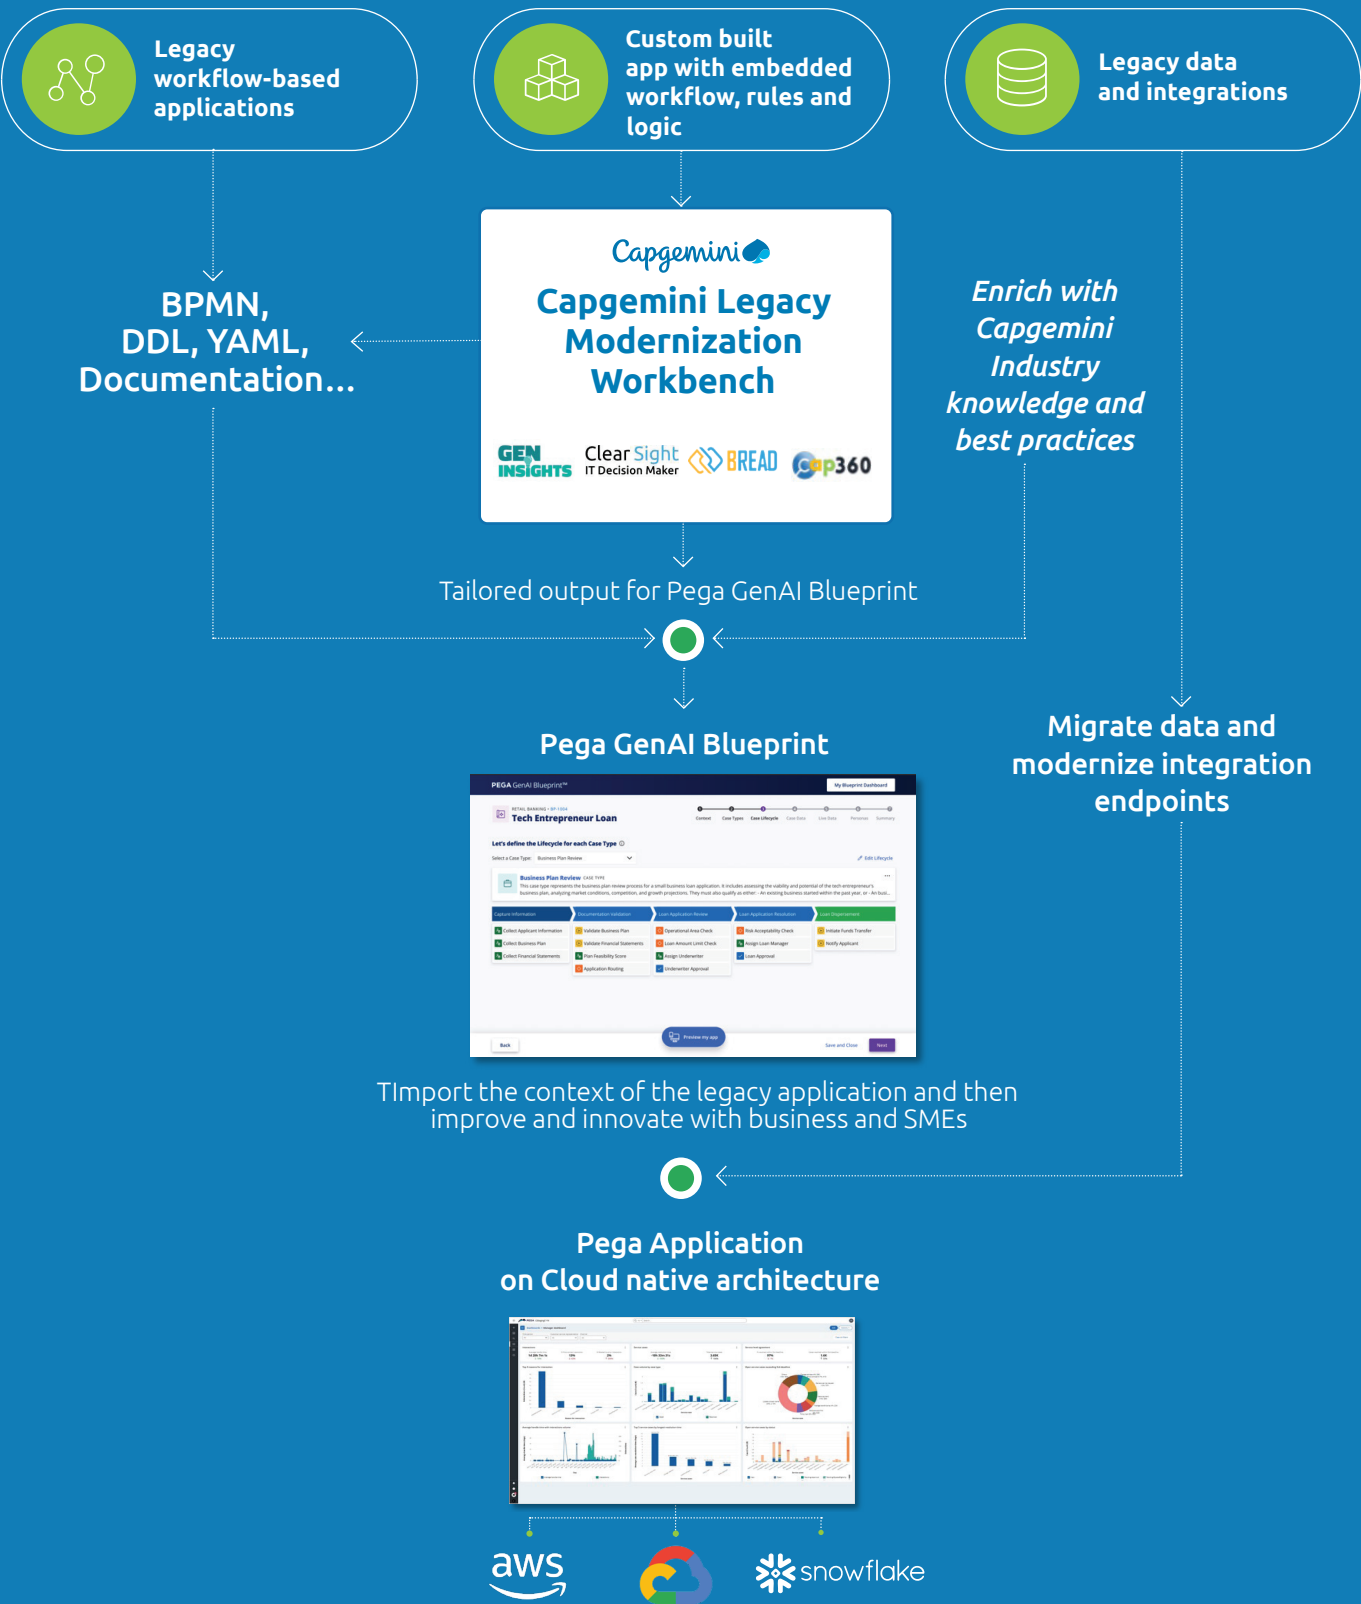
Legacy workflow-based applications

Custom built app with embedded workflow, rules and logic

Legacy data and integrations

Capgemini

Capgemini Legacy Modernization Workbench

GEN INSIGHTS

Clear Sight IT Decision Maker

BREAD

Cap360

BPMN, DDL, YAML, Documentation...

Enrich with Capgemini Industry knowledge and best practices

Tailored output for Pega GenAI Blueprint

Pega GenAI Blueprint

PEGA GenAI Blueprint™

My Blueprint Dashboard

Tech Entrepreneur Loan

Let's define the Lifecycle for each Case Type

Business Plan Review

Capture Information

Documentation Validation

Loan Application Review

Loan Application Resolution

Loan Disbursement

Back

Preview my app

Save and Close

Next

Migrate data and modernize integration endpoints

TImport the context of the legacy application and then improve and innovate with business and SMEs

Pega Application on Cloud native architecture

aws

snowflake